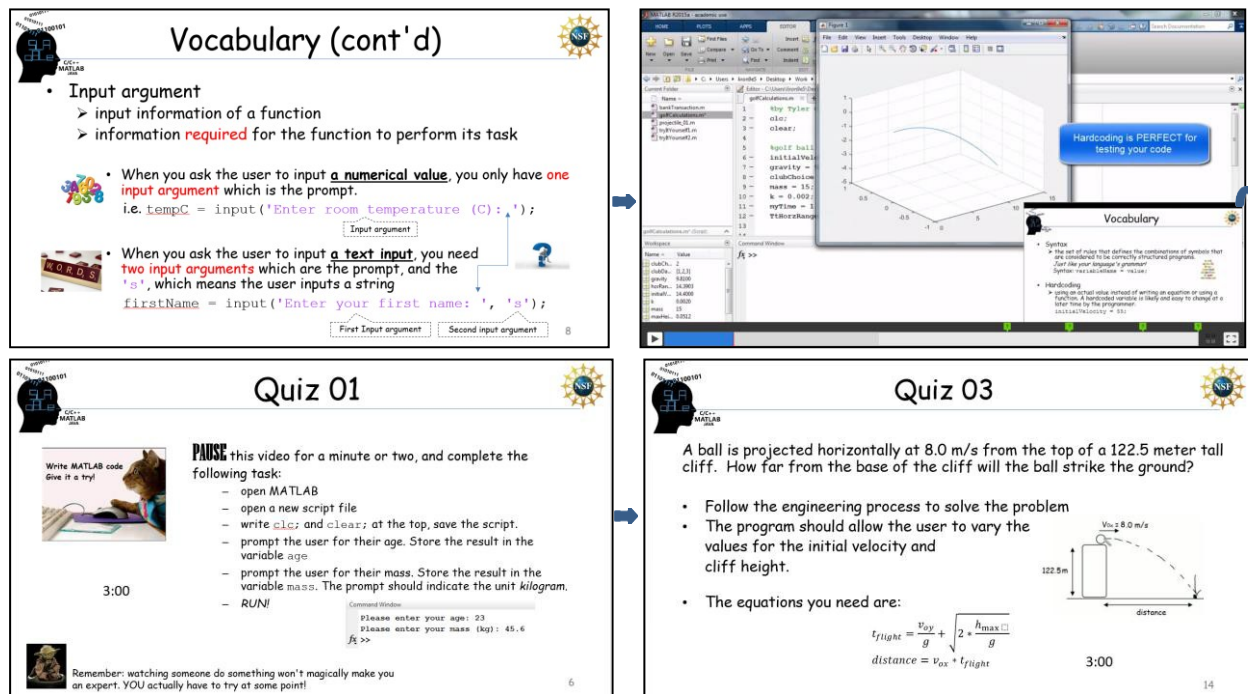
Vocabulary (cont'd)

C/C++ MATLAB

• Input argument
➢ input information of a function
➢ information required for the function to perform its task

• When you ask the user to input a numerical value, you only have one input argument which is the prompt.
i.e. tempC = input('Enter room temperature (C): ');
Input argument

• When you ask the user to input a text input, you need two input arguments which are the prompt, and the 's', which means the user inputs a string
firstName = input('Enter your first name: ', 's');
First Input argument
Second input argument
8

%by Tyler
clc;
clear;
%golf ball
initialVel
gravity =
clubChoice
mass = 15;
k = 0.002;
myTime = 1
TtHorzRange

Hardcoding is PERFECT for testing your code

Vocabulary
• Syntax
• Hardcoding

Quiz 01

C/C++ MATLAB

Write MATLAB code Give it a try!

PAUSE this video for a minute or two, and complete the following task:
– open MATLAB
– open a new script file
– write clc; and clear; at the top, save the script.
– prompt the user for their age. Store the result in the variable age
– prompt the user for their mass. Store the result in the variable mass. The prompt should indicate the unit kilogram.
– RUN!

3:00

Command Window
Please enter your age: 23
Please enter your mass (kg): 45.6
$fx$ >>

Remember: watching someone do something won't magically make you an expert. YOU actually have to try at some point!
6

Quiz 03

C/C++ MATLAB

A ball is projected horizontally at 8.0 m/s from the top of a 122.5 meter tall cliff. How far from the base of the cliff will the ball strike the ground?

• Follow the engineering process to solve the problem
• The program should allow the user to vary the values for the initial velocity and cliff height.

$V_{0x}$ = 8.0 m/s
122.5m
distance

• The equations you need are:
$t_{flight} = \frac{v_{oy}}{g} + \sqrt{2 * \frac{h_{max}}{g}}$
$distance = v_{ox} * t_{flight}$

3:00
14